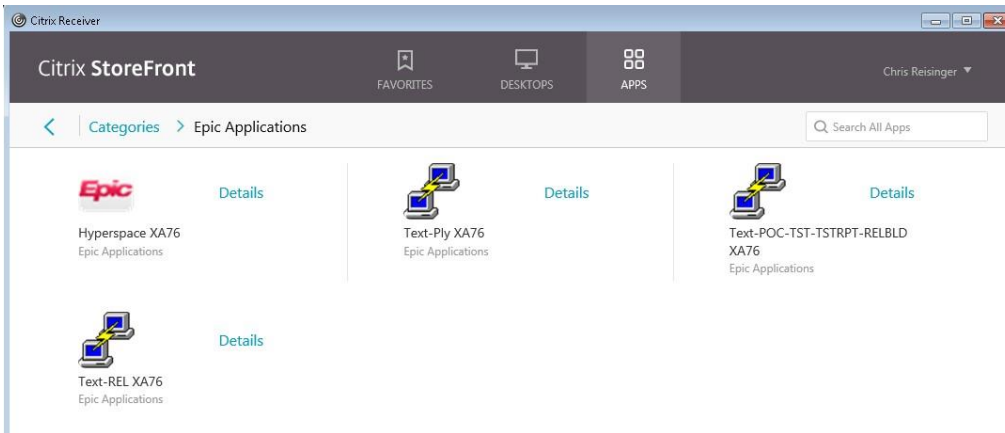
Citrix Receiver

Citrix StoreFront

FAVORITES

DESKTOPS

APPS

Chris Reisinger ▼

Categories > Epic Applications

Search All Apps

Epic

Details

Hyperspace XA76
Epic Applications

Details

Text-Ply XA76
Epic Applications

Details

Text-POC-TST-TSTRPT-RELBLD XA76
Epic Applications

Details

Text-REL XA76
Epic Applications